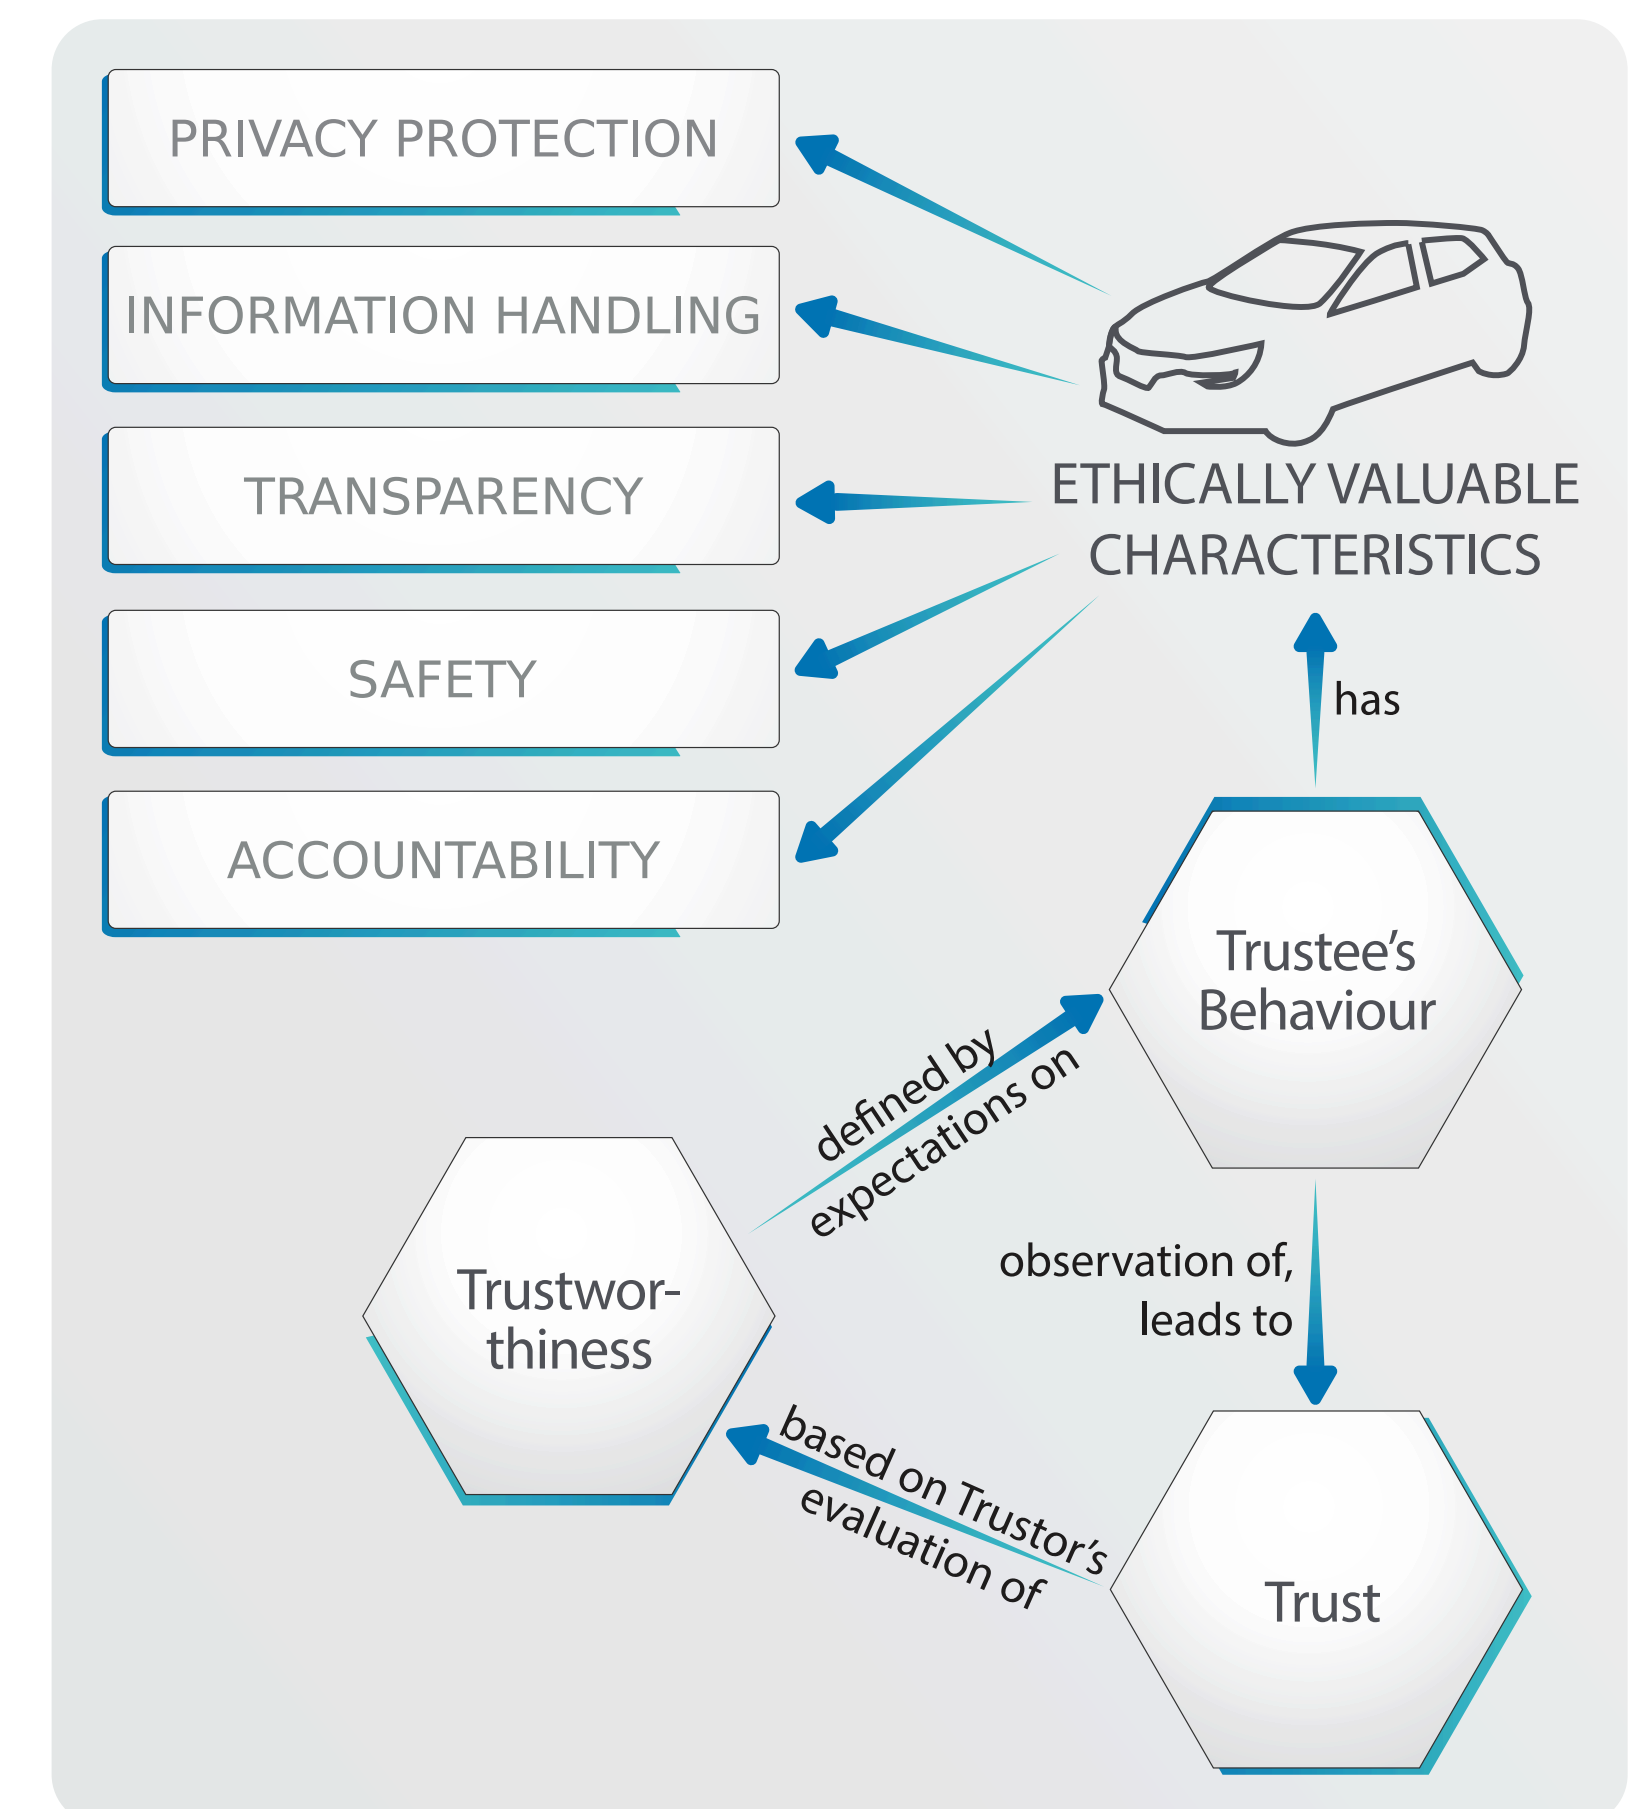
PRIVACY PROTECTION

INFORMATION HANDLING

TRANSPARENCY

SAFETY

ACCOUNTABILITY

ETHICALLY VALUABLE CHARACTERISTICS

has

Trustee's Behaviour

defined by expectations on

Trustworthiness

observation of, leads to

based on Trustor's evaluation of

Trust